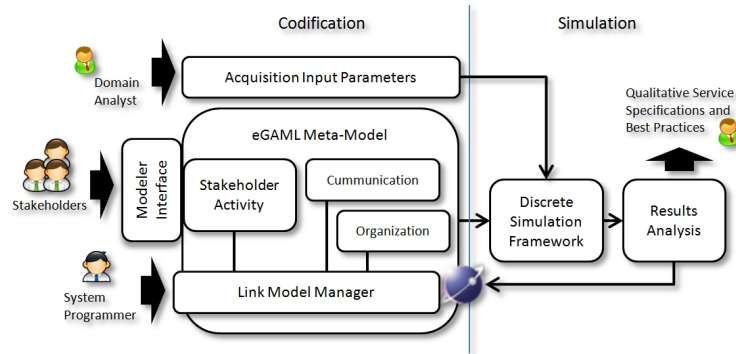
Codification

Simulation

Domain Analyst

Acquisition Input Parameters

Qualitative Service Specifications and Best Practices

eGAML Meta-Model

Stakeholders

Modeler Interface

Stakeholder Activity

Cummunication

Organization

Discrete Simulation Framework

Results Analysis

System Programmer

Link Model Manager